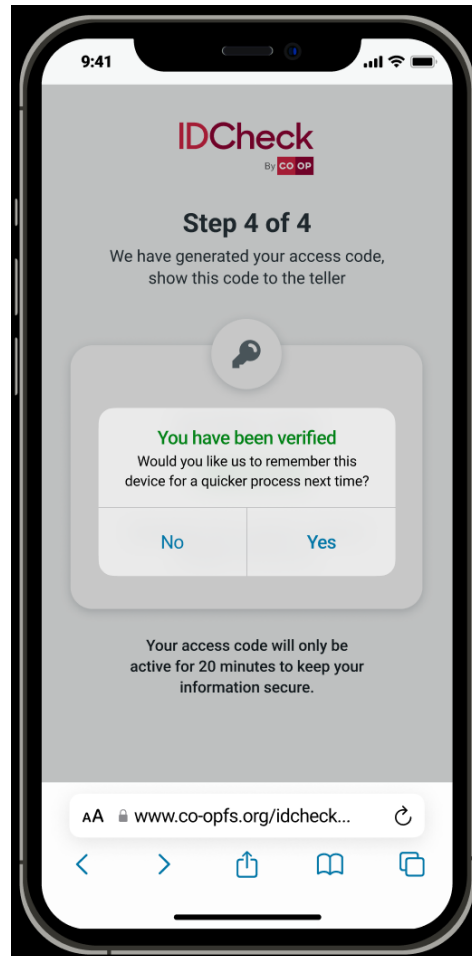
9:41

IDCheck
By CO OP

Step 4 of 4

We have generated your access code, show this code to the teller

You have been verified

Would you like us to remember this device for a quicker process next time?

No

Yes

Your access code will only be active for 20 minutes to keep your information secure.

AA www.co-opfs.org/idcheck...